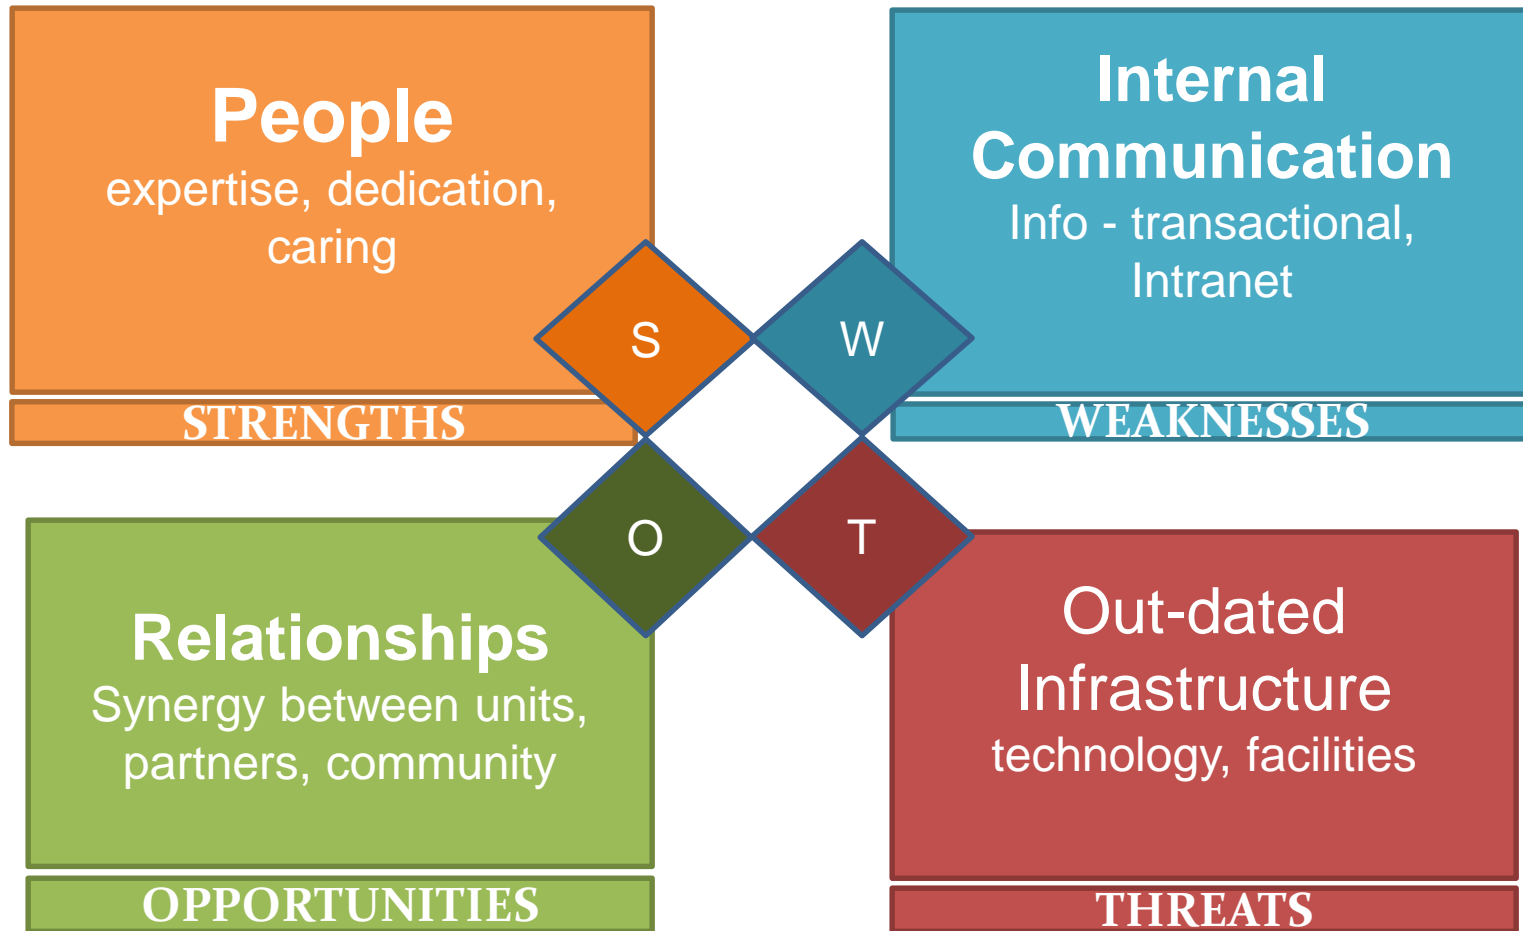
People
expertise, dedication, caring

STRENGTHS

S

W

Internal Communication
Info - transactional, Intranet

WEAKNESSES

O

T

Relationships
Synergy between units, partners, community

OPPORTUNITIES

Out-dated Infrastructure
technology, facilities

THREATS